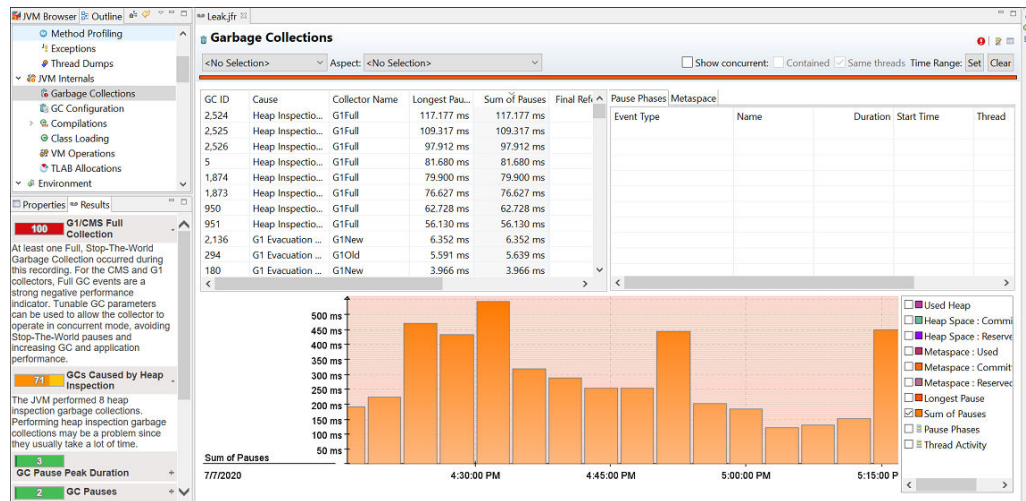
JVM Browser Outline

Method Profiling
Exceptions
Thread Dumps
JVM Internals
Garbage Collections
GC Configuration
Compilations
Class Loading
VM Operations
TLAB Allocations
Environment

Properties Results

100 G1/CMS Full Collection

At least one Full, Stop-The-World Garbage Collection occurred during this recording. For the CMS and G1 collectors, Full GC events are a strong negative performance indicator. Tunable GC parameters can be used to allow the collector to operate in concurrent mode, avoiding Stop-The-World pauses and increasing GC and application performance.

71 GCs Caused by Heap Inspection

The JVM performed 8 heap inspection garbage collections. Performing heap inspection garbage collections may be a problem since they usually take a lot of time.

3 GC Pause Peak Duration

2 GC Pauses

Leak.jfr

Garbage Collections

<No Selection> Aspect: <No Selection> Show concurrent: Contained Same threads Time Range: Set Clear

| GC ID | Cause | Collector Name | Longest Pau... | Sum of Pauses | Final Refe |
|---|---|---|---|---|---|
| 2,524 | Heap Inspectio... | G1Full | 117.177 ms | 117.177 ms | |
| 2,525 | Heap Inspectio... | G1Full | 109.317 ms | 109.317 ms | |
| 2,526 | Heap Inspectio... | G1Full | 97.912 ms | 97.912 ms | |
| 5 | Heap Inspectio... | G1Full | 81.680 ms | 81.680 ms | |
| 1,874 | Heap Inspectio... | G1Full | 79.900 ms | 79.900 ms | |
| 1,873 | Heap Inspectio... | G1Full | 76.627 ms | 76.627 ms | |
| 950 | Heap Inspectio... | G1Full | 62.728 ms | 62.728 ms | |
| 951 | Heap Inspectio... | G1Full | 56.130 ms | 56.130 ms | |
| 2,136 | G1 Evacuation ... | G1New | 6.352 ms | 6.352 ms | |
| 294 | G1 Evacuation ... | G1Old | 5.591 ms | 5.639 ms | |
| 180 | G1 Evacuation ... | G1New | 3.966 ms | 3.966 ms | |

Pause Phases Metaspace

| Event Type | Name | Duration | Start Time | Thread |
|---|---|---|---|---|

500 ms
450 ms
400 ms
350 ms
300 ms
250 ms
200 ms
150 ms
100 ms
50 ms
Sum of Pauses
7/7/2020
4:30:00 PM
4:45:00 PM
5:00:00 PM
5:15:00 P

Used Heap
Heap Space : Commi
Heap Space : Reserve
Metaspace : Used
Metaspace : Commit
Metaspace : Reserved
Longest Pause
Sum of Pauses
Pause Phases
Thread Activity